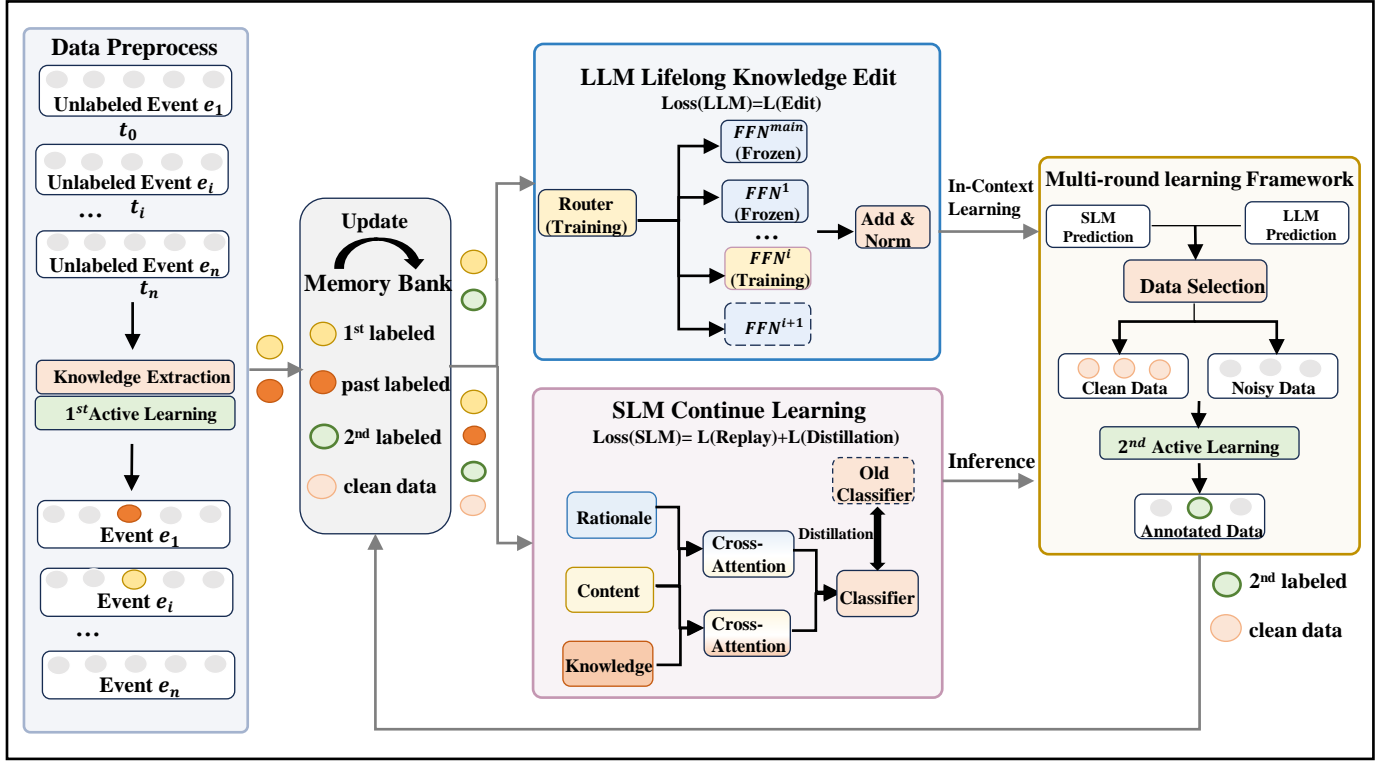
Data Preprocess

Unlabeled Event $e_1$

$t_0$

Unlabeled Event $e_i$

...

$t_i$

Unlabeled Event $e_n$

$t_n$

Knowledge Extraction

$1^{st}$Active Learning

Event $e_1$

Event $e_i$

...

Event $e_n$

Update

Memory Bank

$1^{st}$ labeled

past labeled

$2^{nd}$ labeled

clean data

LLM Lifelong Knowledge Edit

Loss(LLM)=L(Edit)

Router (Training)

$FFN^{main}$ (Frozen)

$FFN^{1}$ (Frozen)

...

$FFN^{i}$ (Training)

$FFN^{i+1}$

Add & Norm

In-Context Learning

SLM Continue Learning

Loss(SLM)= L(Replay)+L(Distillation)

Rationale

Content

Knowledge

Cross-Attention

Cross-Attention

Distillation

Old Classifier

Classifier

Inference

Multi-round learning Framework

SLM Prediction

LLM Prediction

Data Selection

Clean Data

Noisy Data

$2^{nd}$ Active Learning

Annotated Data

$2^{nd}$ labeled

clean data